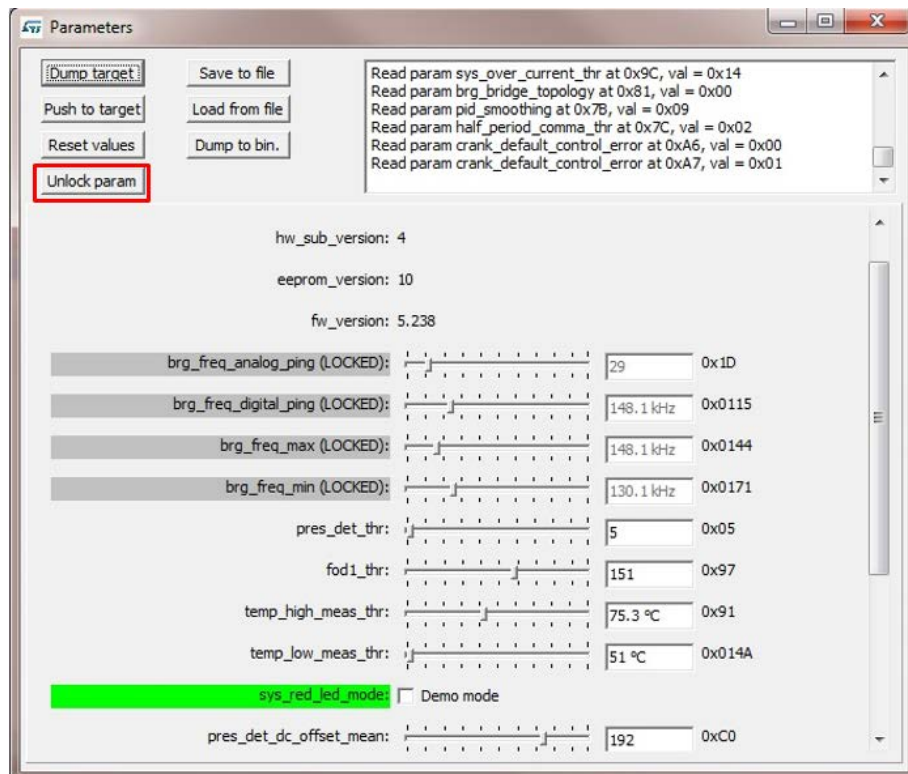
Parameters

Dump target
Push to target
Reset values
Unlock param
Save to file
Load from file
Dump to bin.

Read param sys_over_current_thr at 0x9C, val = 0x14
Read param brg_bridge_topology at 0x81, val = 0x00
Read param pid_smoothing at 0x7B, val = 0x09
Read param half_period_comma_thr at 0x7C, val = 0x02
Read param crank_default_control_error at 0xA6, val = 0x00
Read param crank_default_control_error at 0xA7, val = 0x01

hw_sub_version: 4
eeprom_version: 10
fw_version: 5.238

| | | |
|---|---|---|
| brg_freq_analog_ping (LOCKED): | 29 | 0x1D |
| brg_freq_digital_ping (LOCKED): | 148.1 kHz | 0x0115 |
| brg_freq_max (LOCKED): | 148.1 kHz | 0x0144 |
| brg_freq_min (LOCKED): | 130.1 kHz | 0x0171 |
| pres_det_thr: | 5 | 0x05 |
| fod1_thr: | 151 | 0x97 |
| temp_high_meas_thr: | 75.3 °C | 0x91 |
| temp_low_meas_thr: | 51 °C | 0x014A |
| sys_red_led_mode: | Demo mode | |
| pres_det_dc_offset_mean: | 192 | 0xC0 |